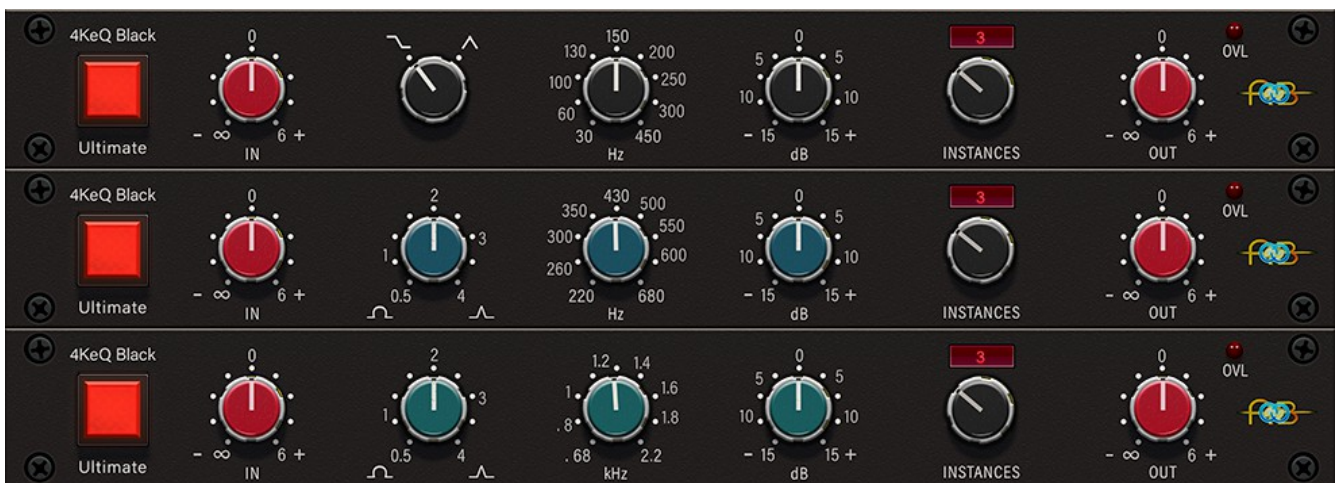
4KeQ Black
Ultimate
0
- ∞ 6 +
IN
150
130 200
100 250
60 300
30 450
Hz
0
5 5
10 10
- 15 15 +
dB
3
INSTANCES
0
- ∞ 6 +
OUT
OVL

4KeQ Black
Ultimate
0
- ∞ 6 +
IN
2
1 3
0.5 4
430
350 500
300 550
260 600
220 680
Hz
0
5 5
10 10
- 15 15 +
dB
3
INSTANCES
0
- ∞ 6 +
OUT
OVL

4KeQ Black
Ultimate
0
- ∞ 6 +
IN
2
1 3
0.5 4
1.2 1.4
1 1.6
.8 1.8
.68 2.2
kHz
0
5 5
10 10
- 15 15 +
dB
3
INSTANCES
0
- ∞ 6 +
OUT
OVL